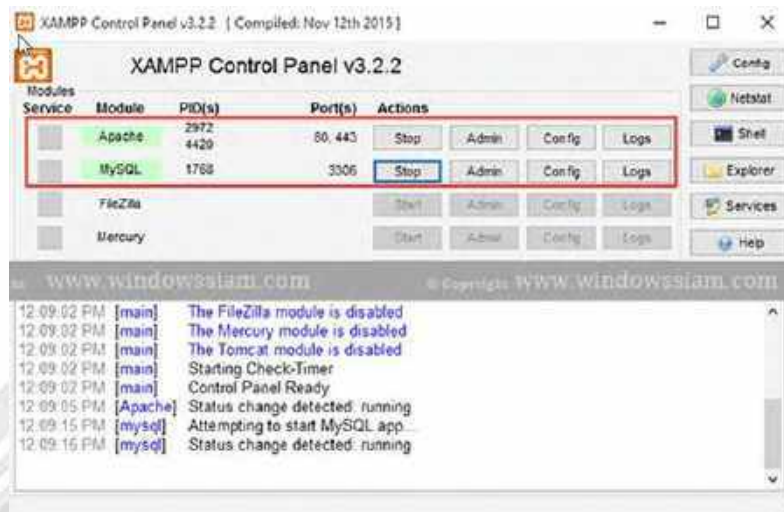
XAMPP Control Panel v3.2.2 [ Compiled: Nov 12th 2015 ]

XAMPP Control Panel v3.2.2

Config

Netstat

Shell

Explorer

Services

Help

| Modules Service | Module | PID(s) | Port(s) | Actions | | | |
|---|---|---|---|---|---|---|---|
| | Apache | 2972 4420 | 80, 443 | Stop | Admin | Config | Logs |
| | MySQL | 1768 | 3306 | Stop | Admin | Config | Logs |
| | FileZilla | | | Start | Admin | Config | Logs |
| | Mercury | | | Start | Admin | Config | Logs |

www.windowssiam.com © Copyright www.windowssiam.com

12:09:02 PM [main] The FileZilla module is disabled
12:09:02 PM [main] The Mercury module is disabled
12:09:02 PM [main] The Tomcat module is disabled
12:09:02 PM [main] Starting Check-Timer
12:09:02 PM [main] Control Panel Ready
12:09:05 PM [Apache] Status change detected: running
12:09:15 PM [mysql] Attempting to start MySQL app...
12:09:16 PM [mysql] Status change detected: running